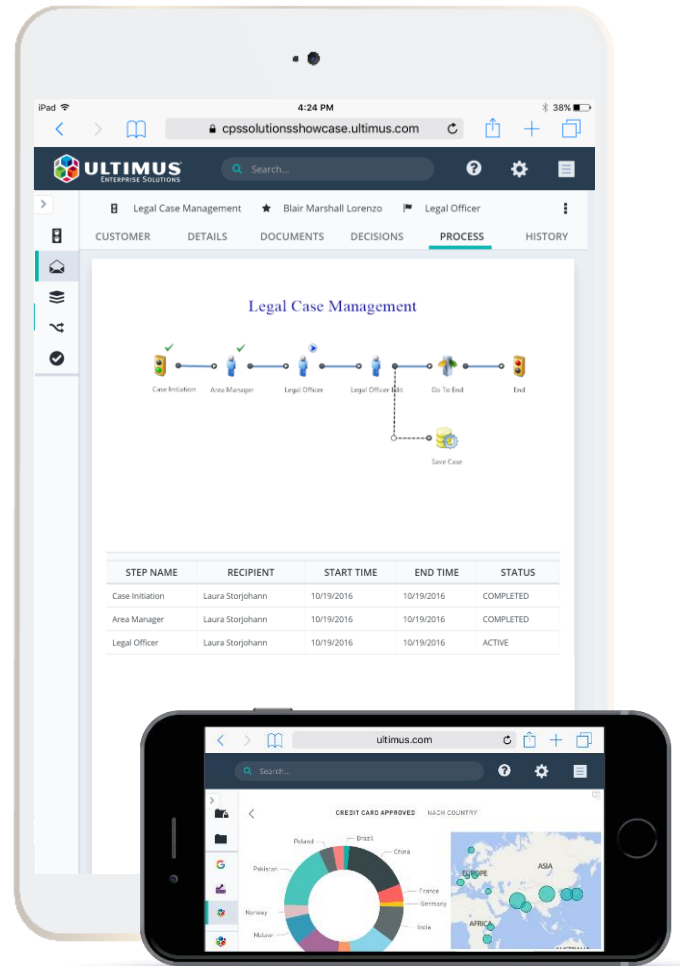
iPad 4:24 PM 38%

cpssolutionsshowcase.ultimus.com

ULTIMUS ENTERPRISE SOLUTIONS

Search...

Legal Case Management ★ Blair Marshall Lorenzo Legal Officer

CUSTOMER DETAILS DOCUMENTS DECISIONS PROCESS HISTORY

Legal Case Management

Case Initiation Area Manager Legal Officer Legal Officer Edit Go To End End

Save Case

| STEP NAME | RECIPIENT | START TIME | END TIME | STATUS |
|---|---|---|---|---|
| Case Initiation | Laura Storjohann | 10/19/2016 | 10/19/2016 | COMPLETED |
| Area Manager | Laura Storjohann | 10/19/2016 | 10/19/2016 | COMPLETED |
| Legal Officer | Laura Storjohann | 10/19/2016 | | ACTIVE |

ultimus.com

Search...

CREDIT CARD APPROVED NACH COUNTRY

Brazil Poland China Pakistan France Germany Norway India Malawi

EUROPE ASIA AFRICA